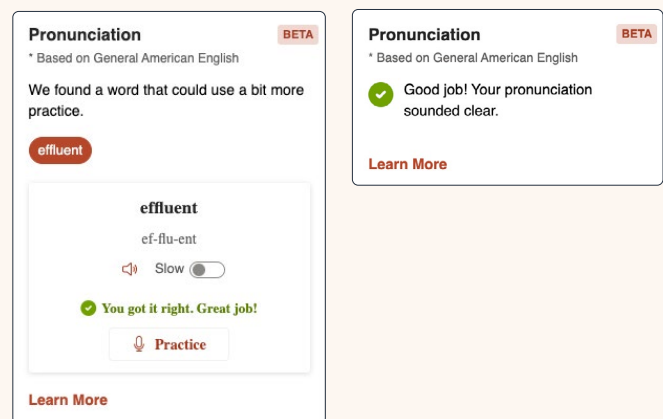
Pronunciation
BETA
* Based on General American English

We found a word that could use a bit more practice.

effluent

effluent
ef-flu-ent
Slow

You got it right. Great job!

Practice

Learn More

Pronunciation
BETA
* Based on General American English

Good job! Your pronunciation sounded clear.

Learn More